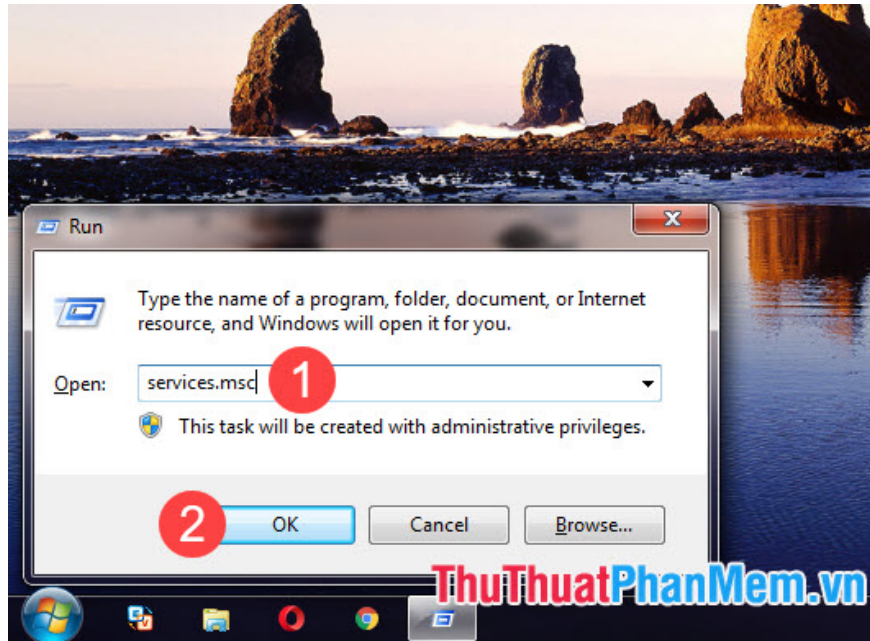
Run

Type the name of a program, folder, document, or Internet resource, and Windows will open it for you.

Open: services.msc

1

This task will be created with administrative privileges.

2

OK

Cancel

Browse...

ThuThuatPhanMem.vn